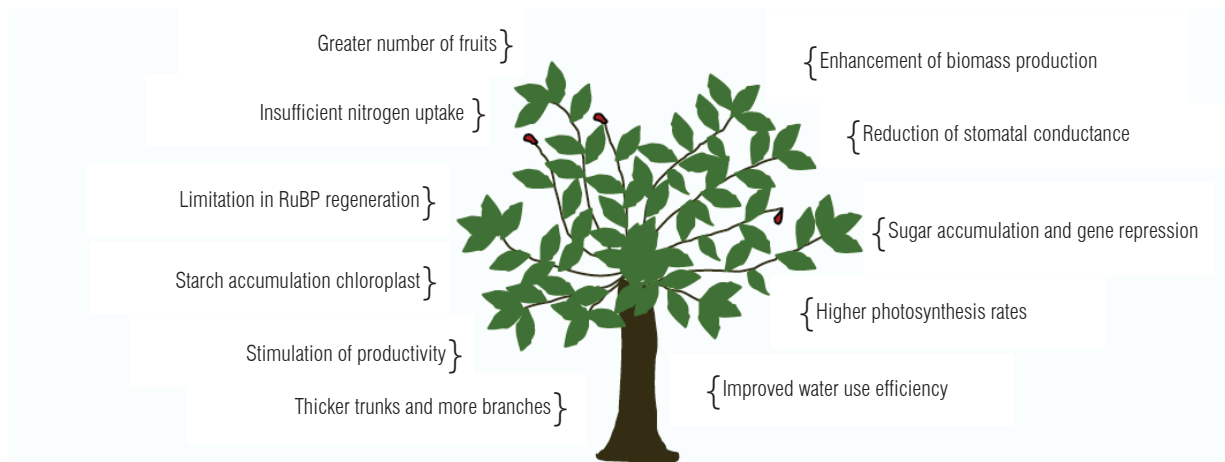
Greater number of fruits

Enhancement of biomass production

Insufficient nitrogen uptake

Reduction of stomatal conductance

Limitation in RuBP regeneration

Sugar accumulation and gene repression

Starch accumulation chloroplast

Higher photosynthesis rates

Stimulation of productivity

Improved water use efficiency

Thicker trunks and more branches